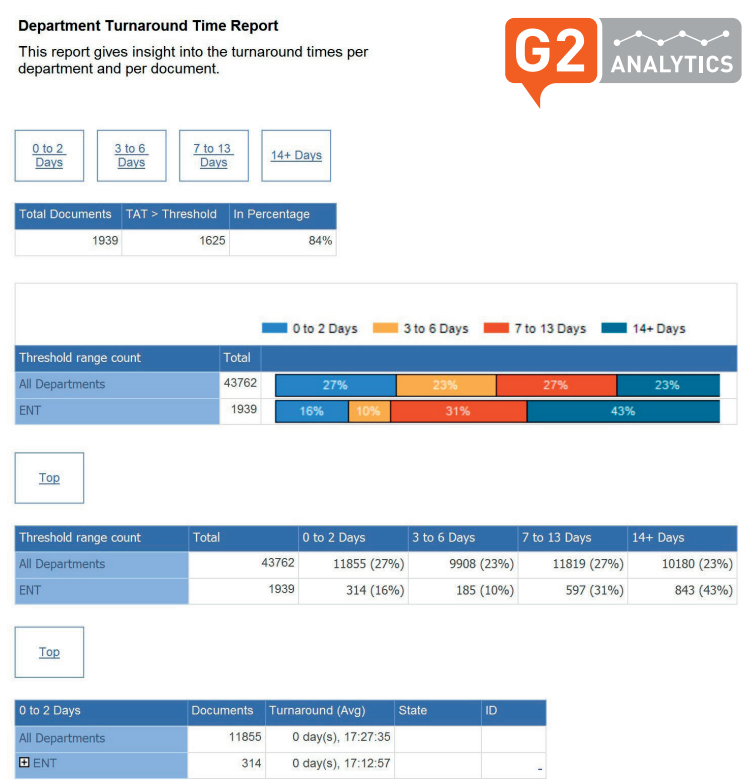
Department Turnaround Time Report

This report gives insight into the turnaround times per department and per document.

G2 ANALYTICS

0 to 2 Days | 3 to 6 Days | 7 to 13 Days | 14+ Days

| Total Documents | TAT > Threshold | In Percentage |
|---|---|---|
| 1939 | 1625 | 84% |

0 to 2 Days  3 to 6 Days  7 to 13 Days  14+ Days

| Threshold range count | Total | |
|---|---|---|
| All Departments | 43762 | 27% 23% 27% 23% |
| ENT | 1939 | 16% 10% 31% 43% |

Top

| Threshold range count | Total | 0 to 2 Days | 3 to 6 Days | 7 to 13 Days | 14+ Days |
|---|---|---|---|---|---|
| All Departments | 43762 | 11855 (27%) | 9908 (23%) | 11819 (27%) | 10180 (23%) |
| ENT | 1939 | 314 (16%) | 185 (10%) | 597 (31%) | 843 (43%) |

Top

| 0 to 2 Days | Documents | Turnaround (Avg) | State | ID |
|---|---|---|---|---|
| All Departments | 11855 | 0 day(s), 17:27:35 | | |
| ⊞ ENT | 314 | 0 day(s), 17:12:57 | | - |